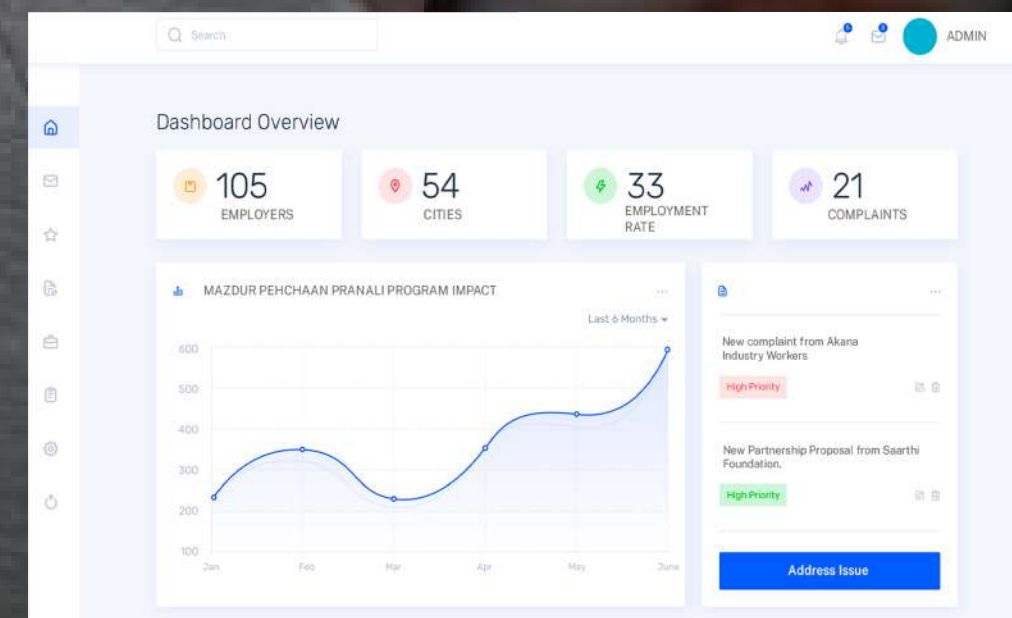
Search

ADMIN

Dashboard Overview

105
EMPLOYERS

54
CITIES

33
EMPLOYMENT RATE

21
COMPLAINTS

MAZDUR PEHCHAAN PRANALI PROGRAM IMPACT

Last 6 Months

600
500
400
300
200
100

Jan
Feb
Mar
Apr
May
June

New complaint from Akana Industry Workers

High Priority

New Partnership Proposal from Saarthi Foundation.

High Priority

Address Issue